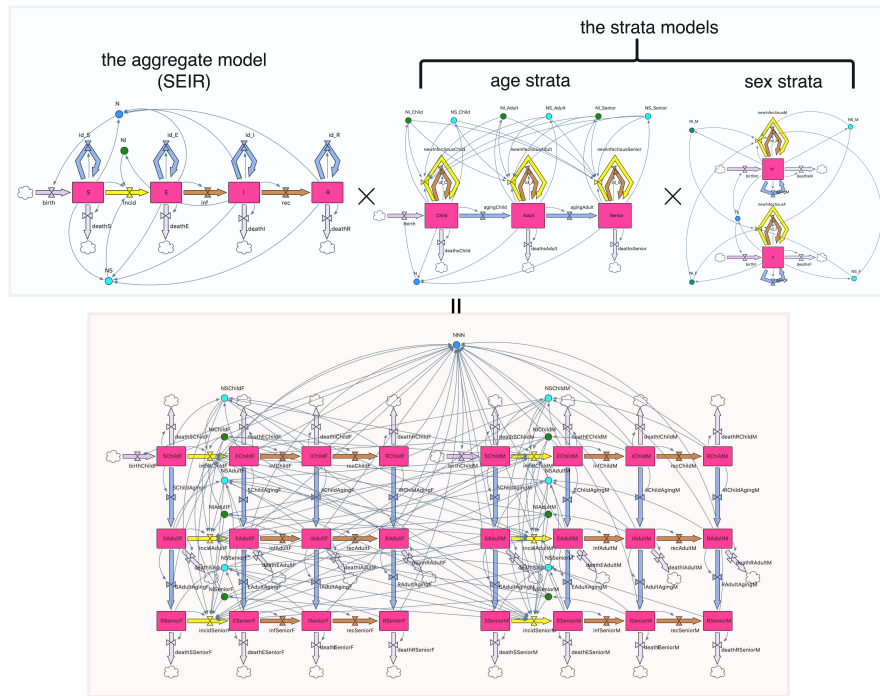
the strata models

the aggregate model (SEIR)

age strata

sex strata

N

id_S

id_E

id_I

id_R

NI

birth

S

incid

E

inf

I

rec

R

deathS

deathE

deathI

deathR

NS

×

NI_Child

NS_Child

NI_Adult

NS_Adult

NI_Senior

NS_Senior

newInfectiousChild

newInfectiousAdult

newInfectiousSenior

birth

Child

agingChild

Adult

agingAdult

Senior

deathChild

deathAdult

deathSenior

×

newInfectiousM

NI_M

NS_M

birthM

M

deathM

newInfectiousF

NI_F

birthF

F

deathF

NS_F

=

NNN

NSChildF

NIChildF

deathSChildF

deathEChildF

deathIChildF

deathRChildF

birthChildF

SChildF

incidChildF

EChildF

infChildF

IChildF

recChildF

RChildF

SChildAgingF

EChildAgingF

IChildAgingF

RChildAgingF

NSAdultF

NIAdultF

SAdultF

incidAdultF

EAdultF

infAdultF

IAdultF

recAdultF

RAdultF

deathSAdultF

deathEAdultF

deathIAdultF

deathRAdultF

NSSeniorF

NISeniorF

SAdultAgingF

EAdultAgingF

IAdultAgingF

RAdultAgingF

SSeniorF

incidSeniorF

ESeniorF

infSeniorF

ISeniorF

recSeniorF

RSeniorF

deathSSeniorF

deathESeniorF

deathISeniorF

deathRSeniorF

NSChildM

NIChildM

deathEChildM

deathIChildM

deathRChildM

birthChildM

SChildM

incidChildM

EChildM

infChildM

IChildM

recChildM

RChildM

SChildAgingM

EChildAgingM

IChildAgingM

RChildAgingM

NIAdultM

NSAdultM

SAdultM

incidAdultM

EAdultM

infAdultM

IAdultM

recAdultM

RAdultM

deathSAdultM

deathEAdultM

deathIAdultM

deathRAdultM

NSSeniorM

NISeniorM

SAdultAgingM

EAdultAgingM

IAdultAgingM

RAdultAgingM

SSeniorM

incidSeniorM

ESeniorM

infSeniorM

ISeniorM

recSeniorM

RSeniorM

deathSSeniorM

deathESeniorM

deathISeniorM

deathRSeniorM